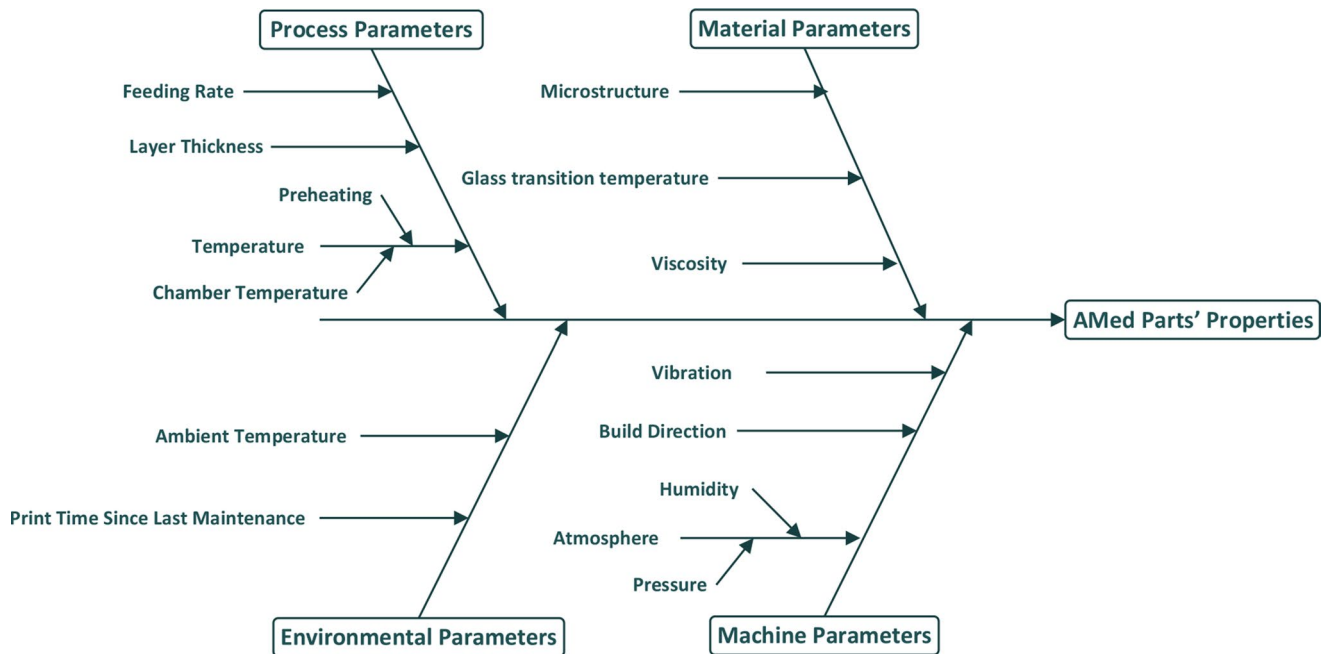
Process Parameters

Feeding Rate

Layer Thickness

Preheating

Temperature

Chamber Temperature

Material Parameters

Microstructure

Glass transition temperature

Viscosity

AMed Parts' Properties

Ambient Temperature

Print Time Since Last Maintenance

Environmental Parameters

Vibration

Build Direction

Humidity

Atmosphere

Pressure

Machine Parameters